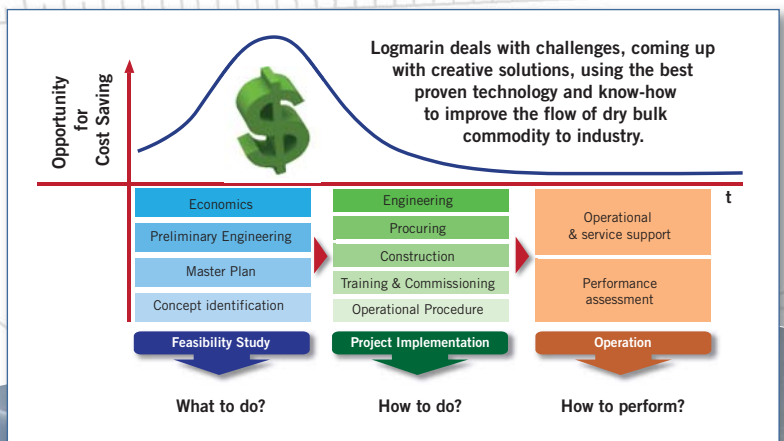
Logmarin deals with challenges, coming up with creative solutions, using the best proven technology and know-how to improve the flow of dry bulk commodity to industry.

Opportunity for Cost Saving

t

Economics
Preliminary Engineering
Master Plan
Concept identification

Engineering
Procuring
Construction
Training & Commissioning
Operational Procedure

Operational & service support
Performance assessment

Feasibility Study
Project Implementation
Operation

What to do?
How to do?
How to perform?